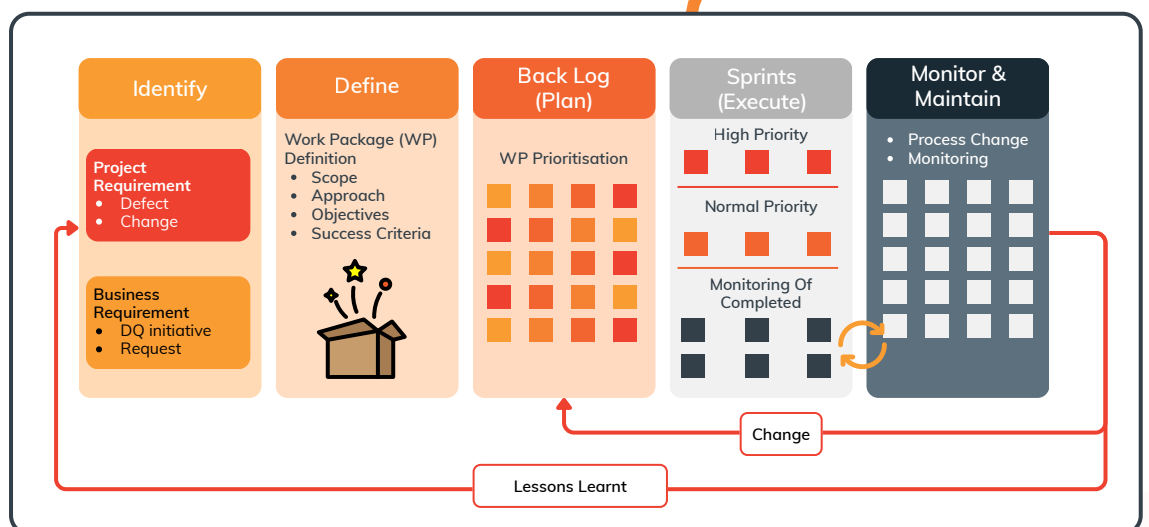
Identify

Project Requirement
- Defect
- Change

Business Requirement
- DQ initiative
- Request

Define

Work Package (WP) Definition
- Scope
- Approach
- Objectives
- Success Criteria

Back Log (Plan)

WP Prioritisation

Sprints (Execute)

High Priority

Normal Priority

Monitoring Of Completed

Monitor & Maintain

- Process Change
- Monitoring

Change

Lessons Learnt